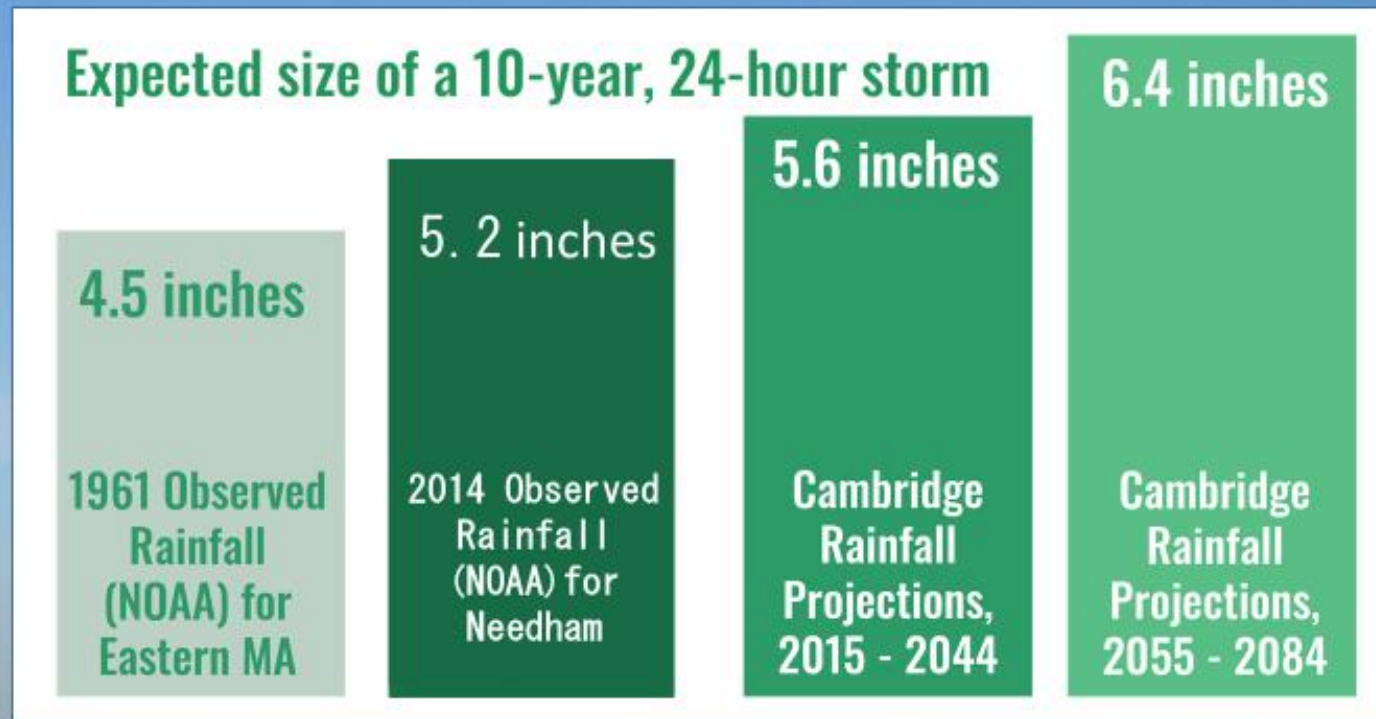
Expected size of a 10-year, 24-hour storm

4.5 inches

1961 Observed Rainfall (NOAA) for Eastern MA

5. 2 inches

2014 Observed Rainfall (NOAA) for Needham

5.6 inches

Cambridge Rainfall Projections, 2015 - 2044

6.4 inches

Cambridge Rainfall Projections, 2055 - 2084